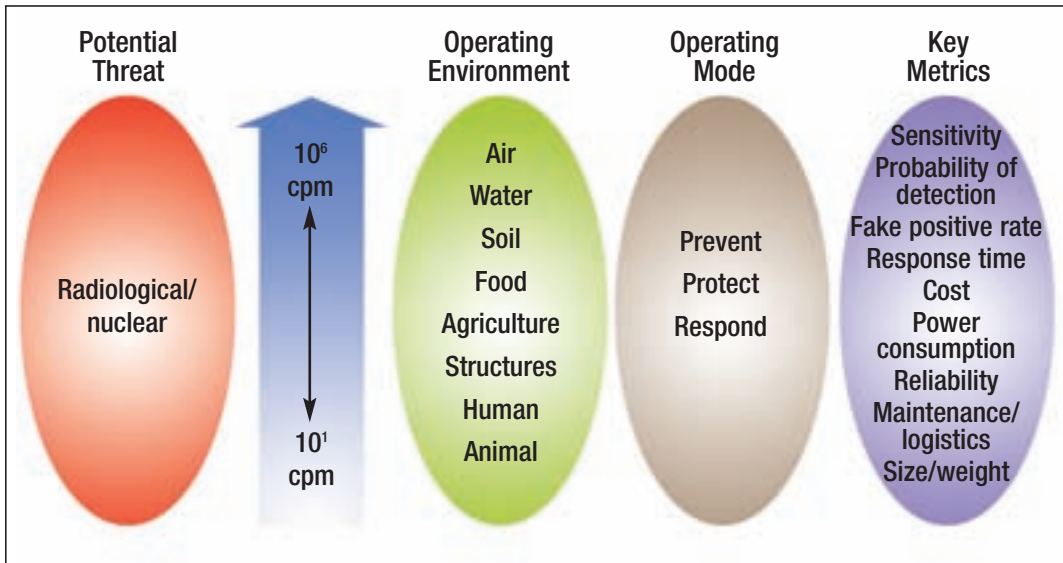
Potential Threat

Radiological/ nuclear

$10^6$ cpm

$10^1$ cpm

Operating Environment

Air
Water
Soil
Food
Agriculture
Structures
Human
Animal

Operating Mode

Prevent
Protect
Respond

Key Metrics

Sensitivity
Probability of detection
Fake positive rate
Response time
Cost
Power consumption
Reliability
Maintenance/ logistics
Size/weight